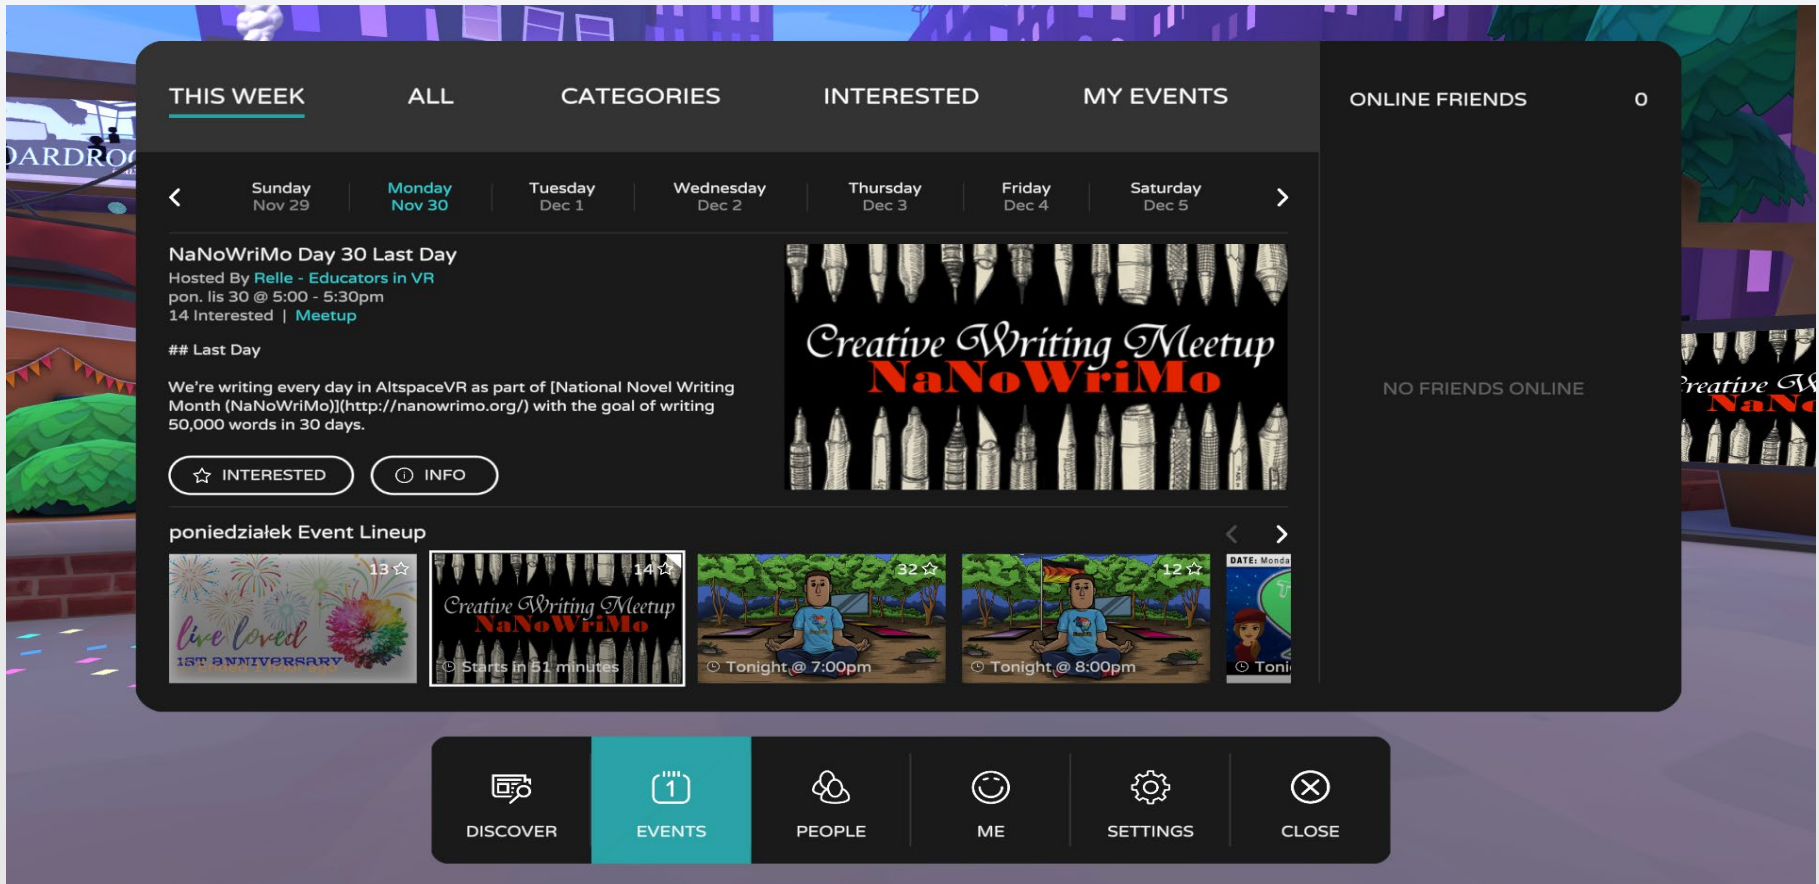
THIS WEEK ALL CATEGORIES INTERESTED MY EVENTS

ONLINE FRIENDS 0

Sunday Nov 29 | Monday Nov 30 | Tuesday Dec 1 | Wednesday Dec 2 | Thursday Dec 3 | Friday Dec 4 | Saturday Dec 5

NaNoWriMo Day 30 Last Day
Hosted By Relle - Educators in VR
pon. lis 30 @ 5:00 - 5:30pm
14 Interested | Meetup

## Last Day

We're writing every day in AltspaceVR as part of [National Novel Writing Month (NaNoWriMo)](http://nanowrimo.org/) with the goal of writing 50,000 words in 30 days.

INTERESTED INFO

Creative Writing Meetup
NaNoWriMo

NO FRIENDS ONLINE

poniedziałek Event Lineup

13 live loved 1ST ANNIVERSARY
14 Creative Writing Meetup NaNoWriMo Starts in 51 minutes
32 Tonight @ 7:00pm
12 Tonight @ 8:00pm
DATE: Monda Toni

DISCOVER EVENTS PEOPLE ME SETTINGS CLOSE

DARDRO